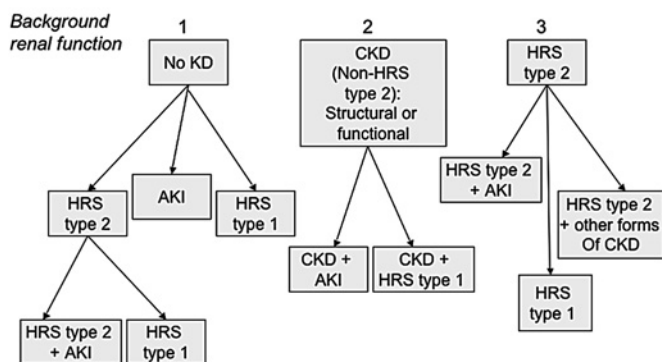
Background renal function

1

No KD

HRS type 2

AKI

HRS type 1

HRS type 2 + AKI

HRS type 1

2

CKD (Non-HRS type 2): Structural or functional

CKD + AKI

CKD + HRS type 1

3

HRS type 2

HRS type 2 + AKI

HRS type 2 + other forms Of CKD

HRS type 1